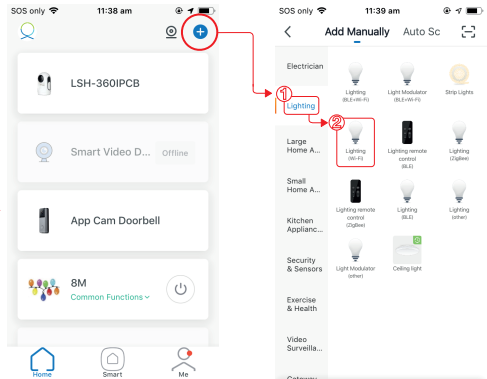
SOS only 11:38 am

LSH-360IPCB

Smart Video D... Offline

App Cam Doorbell

8M
Common Functions

Home Smart Me

SOS only 11:39 am

Add Manually Auto Sc

Electrician

①
Lighting

Large Home A...

Small Home A...

Kitchen Applianc...

Security & Sensors

Exercise & Health

Video Surveilla...

Category

Lighting (BLE+Wi-Fi)

Light Modulator (BLE+Wi-Fi)

Strip Lights

②
Lighting (Wi-Fi)

Lighting remote control (BLE)

Lighting (Zigbee)

Lighting remote control (ZigBee)

Lighting (BLE)

Lighting (other)

Light Modulator (other)

Ceiling light